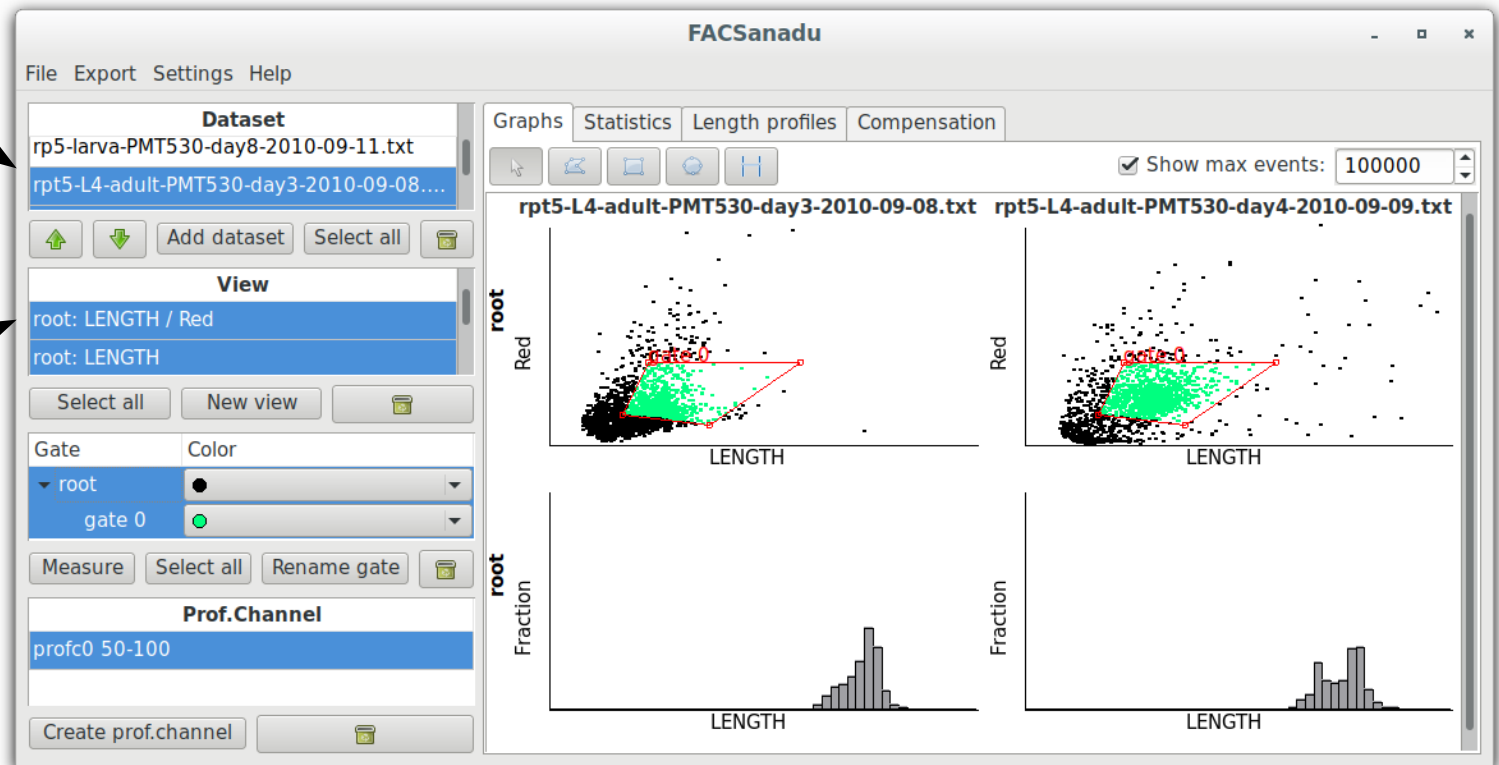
FACSanadu

File Export Settings Help

Dataset
rp5-larva-PMT530-day8-2010-09-11.txt
rpt5-L4-adult-PMT530-day3-2010-09-08....

Add dataset Select all

View
root: LENGTH / Red
root: LENGTH

Select all New view

| Gate | Color |
|---|---|
| root | |
| gate 0 | |

Measure Select all Rename gate

Prof.Channel
profc0 50-100

Create prof.channel

Graphs Statistics Length profiles Compensation

Show max events: 100000

rpt5-L4-adult-PMT530-day3-2010-09-08.txt rpt5-L4-adult-PMT530-day4-2010-09-09.txt

root
Red
gate 0
LENGTH

Red
gate 0
LENGTH

root
Fraction
LENGTH

Fraction
LENGTH